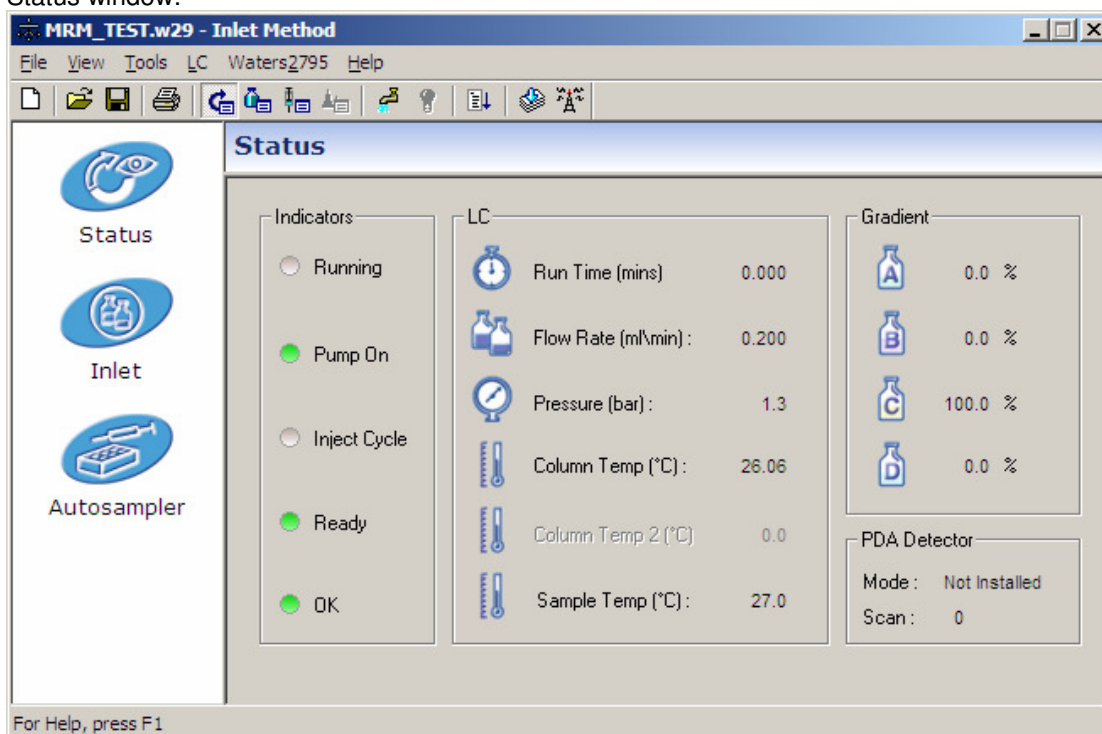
Status window.

MRM_TEST.w29 - Inlet Method

File View Tools LC Waters2795 Help

Status

Status

Inlet

Autosampler

Indicators

Running

Pump On

Inject Cycle

Ready

OK

LC

Run Time (mins) 0.000

Flow Rate (ml\min) : 0.200

Pressure (bar) : 1.3

Column Temp (°C) : 26.06

Column Temp 2 (°C) 0.0

Sample Temp (°C) : 27.0

Gradient

A 0.0 %

B 0.0 %

C 100.0 %

D 0.0 %

PDA Detector

Mode : Not Installed

Scan : 0

For Help, press F1